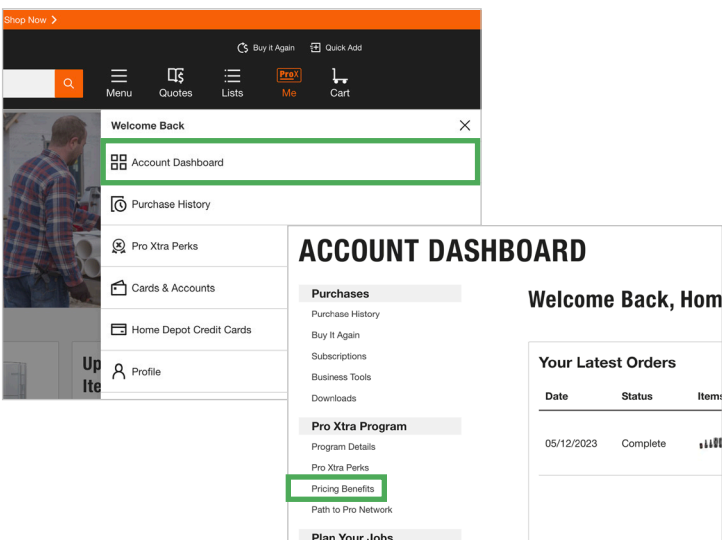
Shop Now >

Buy it Again Quick Add

Menu Quotes Lists Pro X Me Cart

Welcome Back

Account Dashboard

Purchase History

Pro Xtra Perks

Cards & Accounts

Home Depot Credit Cards

Profile

Up Ite

ACCOUNT DASHBOARD

Purchases
Purchase History
Buy It Again
Subscriptions
Business Tools
Downloads

Pro Xtra Program
Program Details
Pro Xtra Perks
Pricing Benefits
Path to Pro Network

Plan Your Jobs

Welcome Back, Hom

Your Latest Orders

| Date | Status | Items |
|---|---|---|
| 05/12/2023 | Complete | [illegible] |